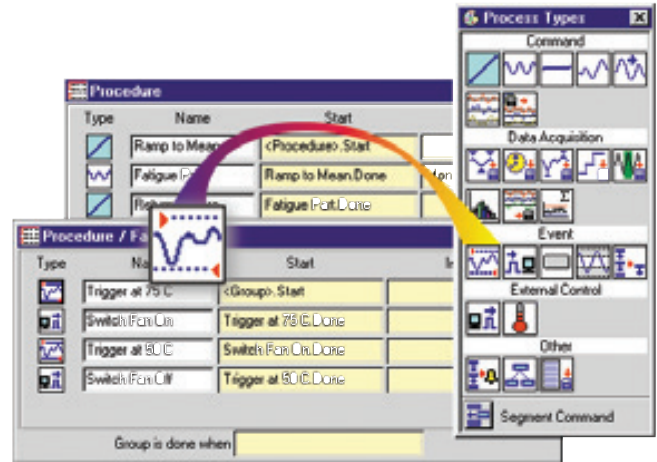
Procedure

| Type | Name | Start |
|---|---|---|
| | Ramp to Mean | <Procedure>.Start |
| | Fatigue P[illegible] | Ramp to Mean.Done |
| | Ret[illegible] | Fatigue Part.Done |

Procedure / Fa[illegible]

| Type | Name | Start |
|---|---|---|
| | Trigger at 75 C | <Group>.Start |
| | Switch Fan On | Trigger at 75 C.Done |
| | Trigger at 50 C | Switch Fan On.Done |
| | Switch Fan Off | Trigger at 50 C.Done |

Group is done when

Process Types
Command
Data Acquisition
Event
External Control
Other
Segment Command